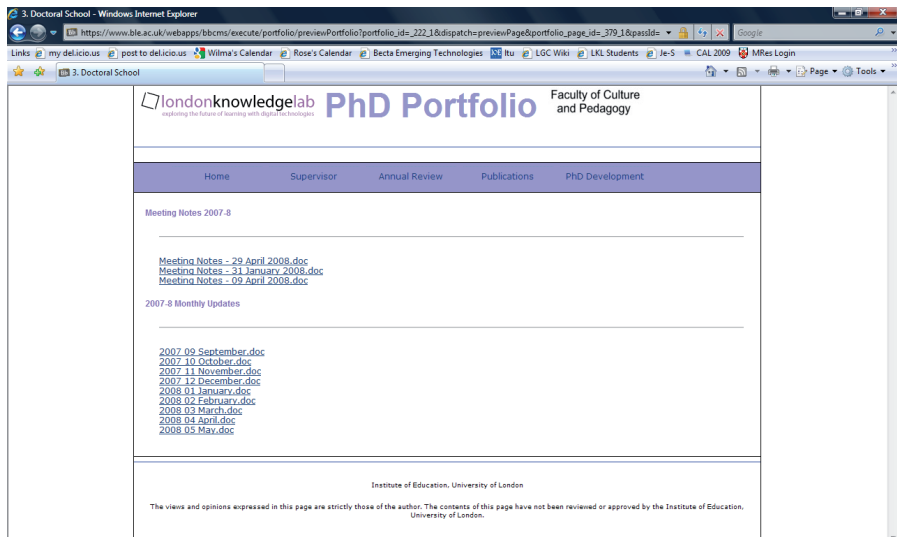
3. Doctoral School - Windows Internet Explorer

https://www.ble.ac.uk/webapps/bbcms/execute/portfolio/previewPortfolio?portfolio_id=_222_1&dispatch=previewPage&portfolio_page_id=_379_1&passId=

Google

Links my del.icio.us post to del.icio.us Wilma's Calendar Rose's Calendar Becta Emerging Technologies Itu LGC Wiki LKL Students Je-S CAL 2009 MRes Login

3. Doctoral School

Page Tools

londonknowledgelab exploring the future of learning with digital technologies PhD Portfolio Faculty of Culture and Pedagogy

Home Supervisor Annual Review Publications PhD Development

Meeting Notes 2007-8

Meeting Notes - 29 April 2008.doc
Meeting Notes - 31 January 2008.doc
Meeting Notes - 09 April 2008.doc

2007-8 Monthly Updates

2007 09 September.doc
2007 10 October.doc
2007 11 November.doc
2007 12 December.doc
2008 01 January.doc
2008 02 February.doc
2008 03 March.doc
2008 04 April.doc
2008 05 May.doc

Institute of Education, University of London

The views and opinions expressed in this page are strictly those of the author. The contents of this page have not been reviewed or approved by the Institute of Education, University of London.